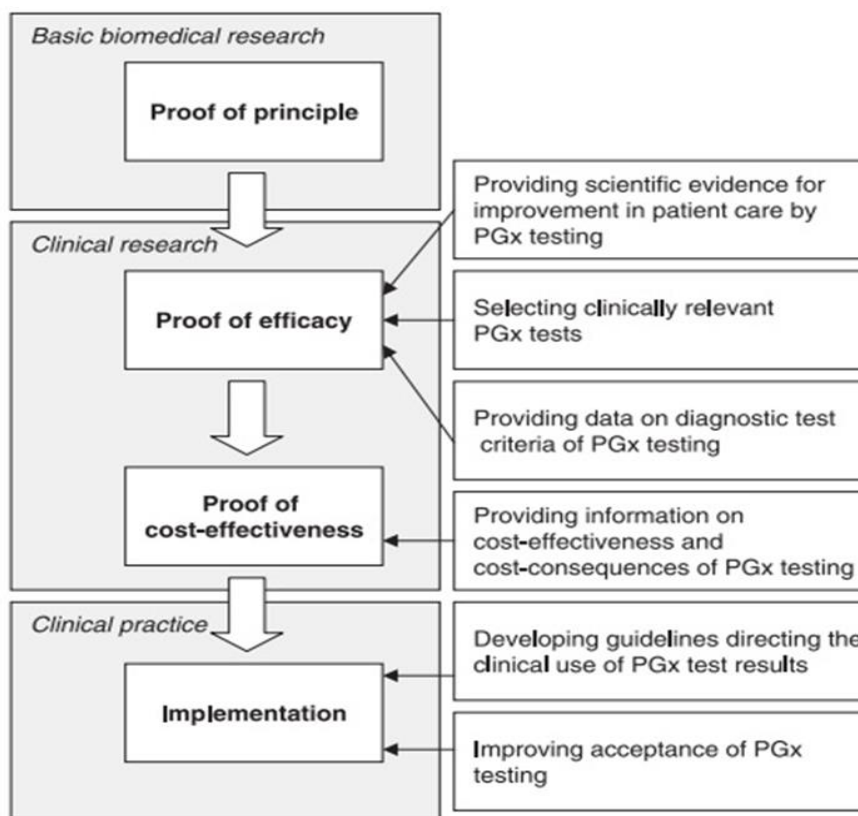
Basic biomedical research

Proof of principle

Clinical research

Proof of efficacy

Proof of cost-effectiveness

Clinical practice

Implementation

Providing scientific evidence for improvement in patient care by PGx testing

Selecting clinically relevant PGx tests

Providing data on diagnostic test criteria of PGx testing

Providing information on cost-effectiveness and cost-consequences of PGx testing

Developing guidelines directing the clinical use of PGx test results

Improving acceptance of PGx testing